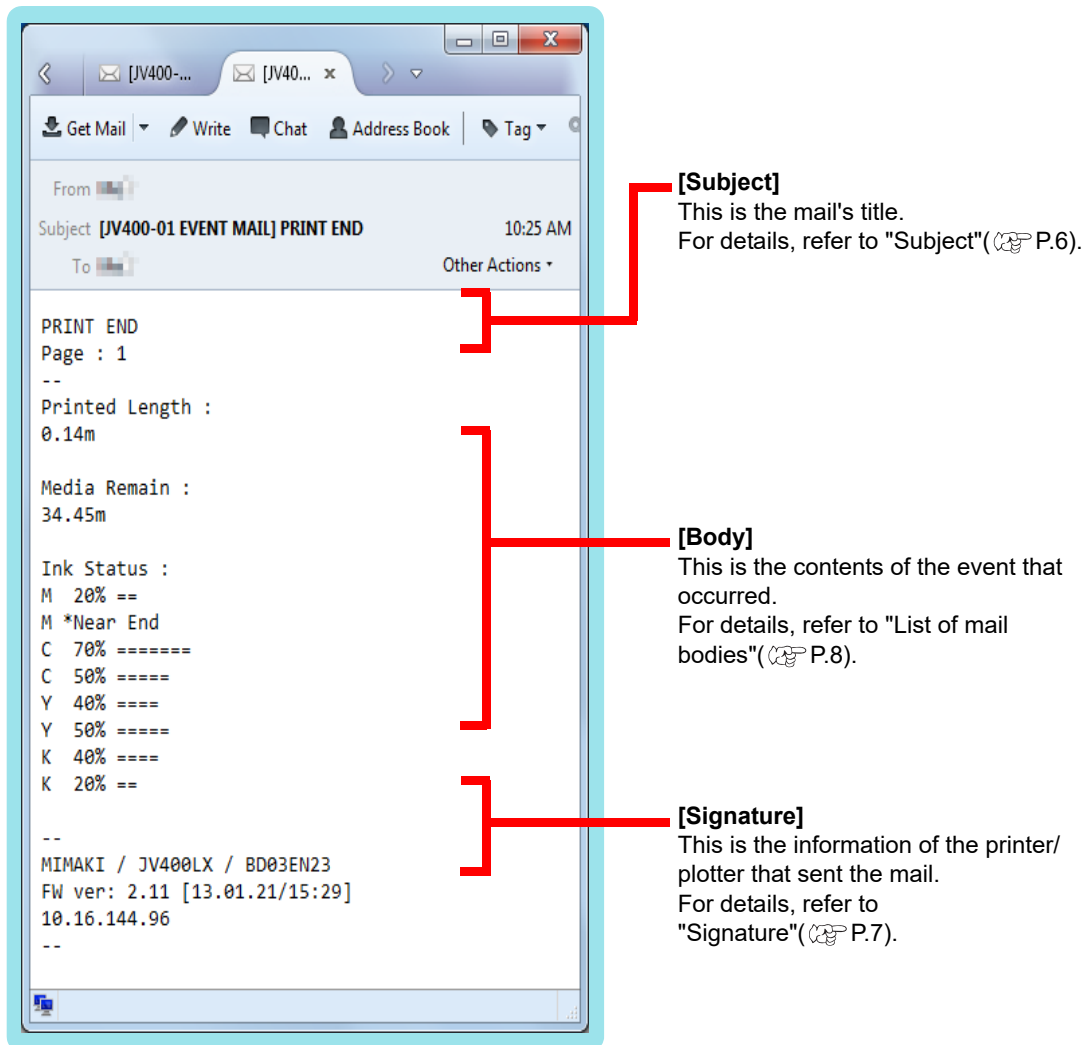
[JV400-... [JV40... ×

Get Mail Write Chat Address Book Tag

From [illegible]

Subject [JV400-01 EVENT MAIL] PRINT END 10:25 AM

To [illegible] Other Actions

PRINT END
Page : 1
--
Printed Length :
0.14m

Media Remain :
34.45m

Ink Status :
M 20% ==
M *Near End
C 70% =======
C 50% =====
Y 40% ====
Y 50% =====
K 40% ====
K 20% ==

--
MIMAKI / JV400LX / BD03EN23
FW ver: 2.11 [13.01.21/15:29]
10.16.144.96
--

[Subject]
This is the mail's title.
For details, refer to "Subject"( P.6).

[Body]
This is the contents of the event that occurred.
For details, refer to "List of mail bodies"( P.8).

[Signature]
This is the information of the printer/plotter that sent the mail.
For details, refer to "Signature"( P.7).